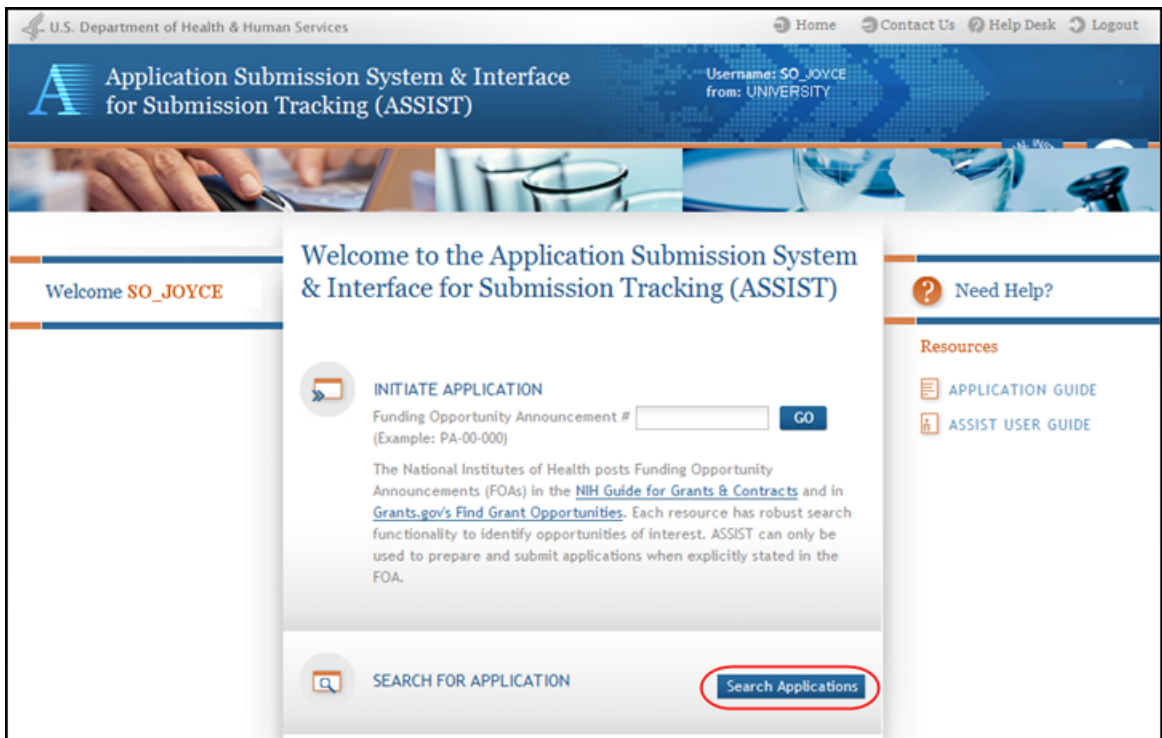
U.S. Department of Health & Human Services

Home Contact Us Help Desk Logout

Application Submission System & Interface for Submission Tracking (ASSIST)

Username: SO_JOYCE
from: UNIVERSITY

Welcome SO_JOYCE

Welcome to the Application Submission System & Interface for Submission Tracking (ASSIST)

INITIATE APPLICATION

Funding Opportunity Announcement # GO
(Example: PA-00-000)

The National Institutes of Health posts Funding Opportunity Announcements (FOAs) in the NIH Guide for Grants & Contracts and in Grants.gov's Find Grant Opportunities. Each resource has robust search functionality to identify opportunities of interest. ASSIST can only be used to prepare and submit applications when explicitly stated in the FOA.

SEARCH FOR APPLICATION

Search Applications

Need Help?

Resources

APPLICATION GUIDE

ASSIST USER GUIDE